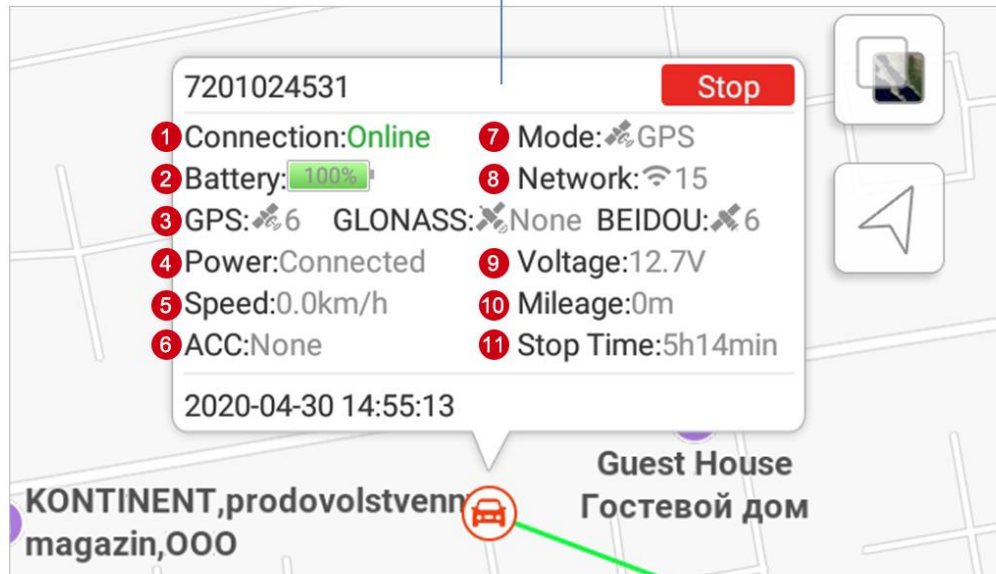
7201024531 Stop

1 Connection:Online
2 Battery: 100%
3 GPS: 6 GLONASS: None BEIDOU: 6
4 Power:Connected
5 Speed:0.0km/h
6 ACC:None

7 Mode: GPS
8 Network: 15
9 Voltage:12.7V
10 Mileage:0m
11 Stop Time:5h14min

2020-04-30 14:55:13

Guest House
Гостевой дом

KONTINENT,prodovolstvenn
magazin,OOO